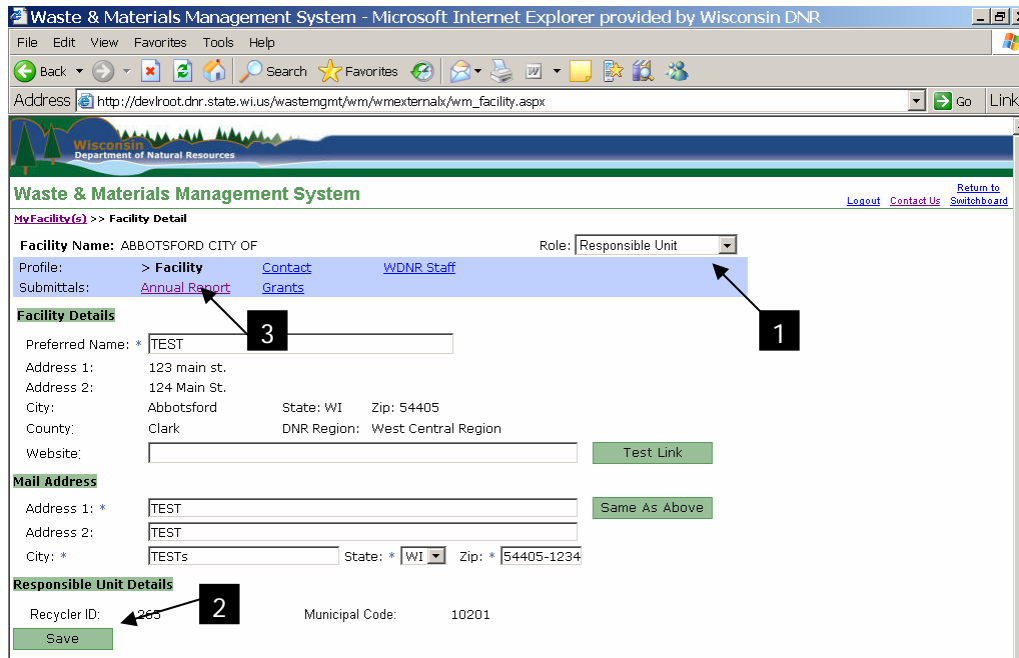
Waste & Materials Management System - Microsoft Internet Explorer provided by Wisconsin DNR

File Edit View Favorites Tools Help

Back Search Favorites

Address http://devlroot.dnr.state.wi.us/wastemgmt/wm/wmexternalx/wm_facility.aspx Go Link

Wisconsin Department of Natural Resources

Waste & Materials Management System

Logout Contact Us Return to Switchboard

MyFacility(s) >> Facility Detail

Facility Name: ABBOTSFORD CITY OF

Role: Responsible Unit

Profile: > Facility Contact WDNR Staff

Submittals: Annual Report Grants

1

3

Facility Details

Preferred Name: * TEST

Address 1: 123 main st.

Address 2: 124 Main St.

City: Abbotsford State: WI Zip: 54405

County: Clark DNR Region: West Central Region

Website:

Test Link

Mail Address

Address 1: * TEST

Same As Above

Address 2: TEST

City: * TESTs State: * WI Zip: * 54405-1234

Responsible Unit Details

2

Recycler ID: 265 Municipal Code: 10201

Save